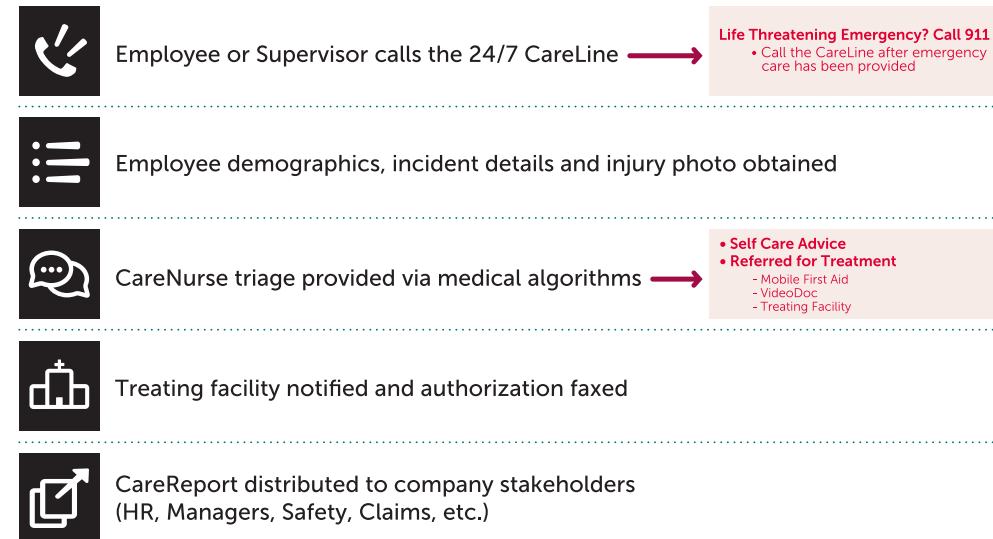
Employee or Supervisor calls the 24/7 CareLine

Life Threatening Emergency? Call 911
• Call the CareLine after emergency care has been provided

Employee demographics, incident details and injury photo obtained

CareNurse triage provided via medical algorithms

• Self Care Advice
• Referred for Treatment
- Mobile First Aid
- VideoDoc
- Treating Facility

Treating facility notified and authorization faxed

CareReport distributed to company stakeholders (HR, Managers, Safety, Claims, etc.)